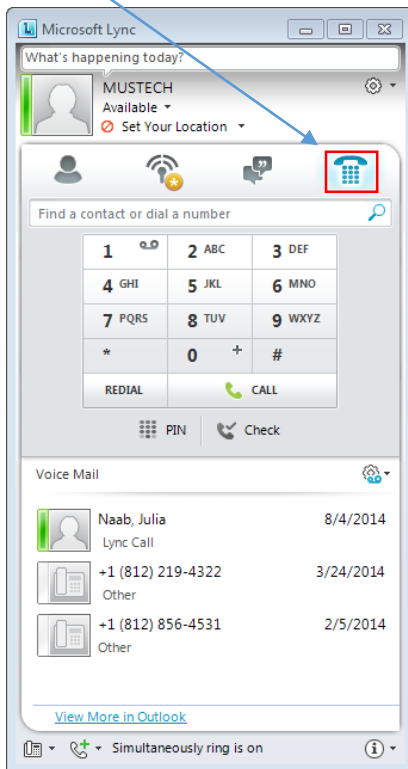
Microsoft Lync

What's happening today?

MUSTECH
Available
Set Your Location

Find a contact or dial a number

| 1 | 2 ABC | 3 DEF |
|---|---|---|
| 4 GHI | 5 JKL | 6 MNO |
| 7 PQRS | 8 TUV | 9 WXYZ |
| * | 0 + | # |
| REDIAL | CALL | |

PIN Check

Voice Mail

Naab, Julia 8/4/2014
Lync Call

+1 (812) 219-4322 3/24/2014
Other

+1 (812) 856-4531 2/5/2014
Other

View More in Outlook

Simultaneously ring is on